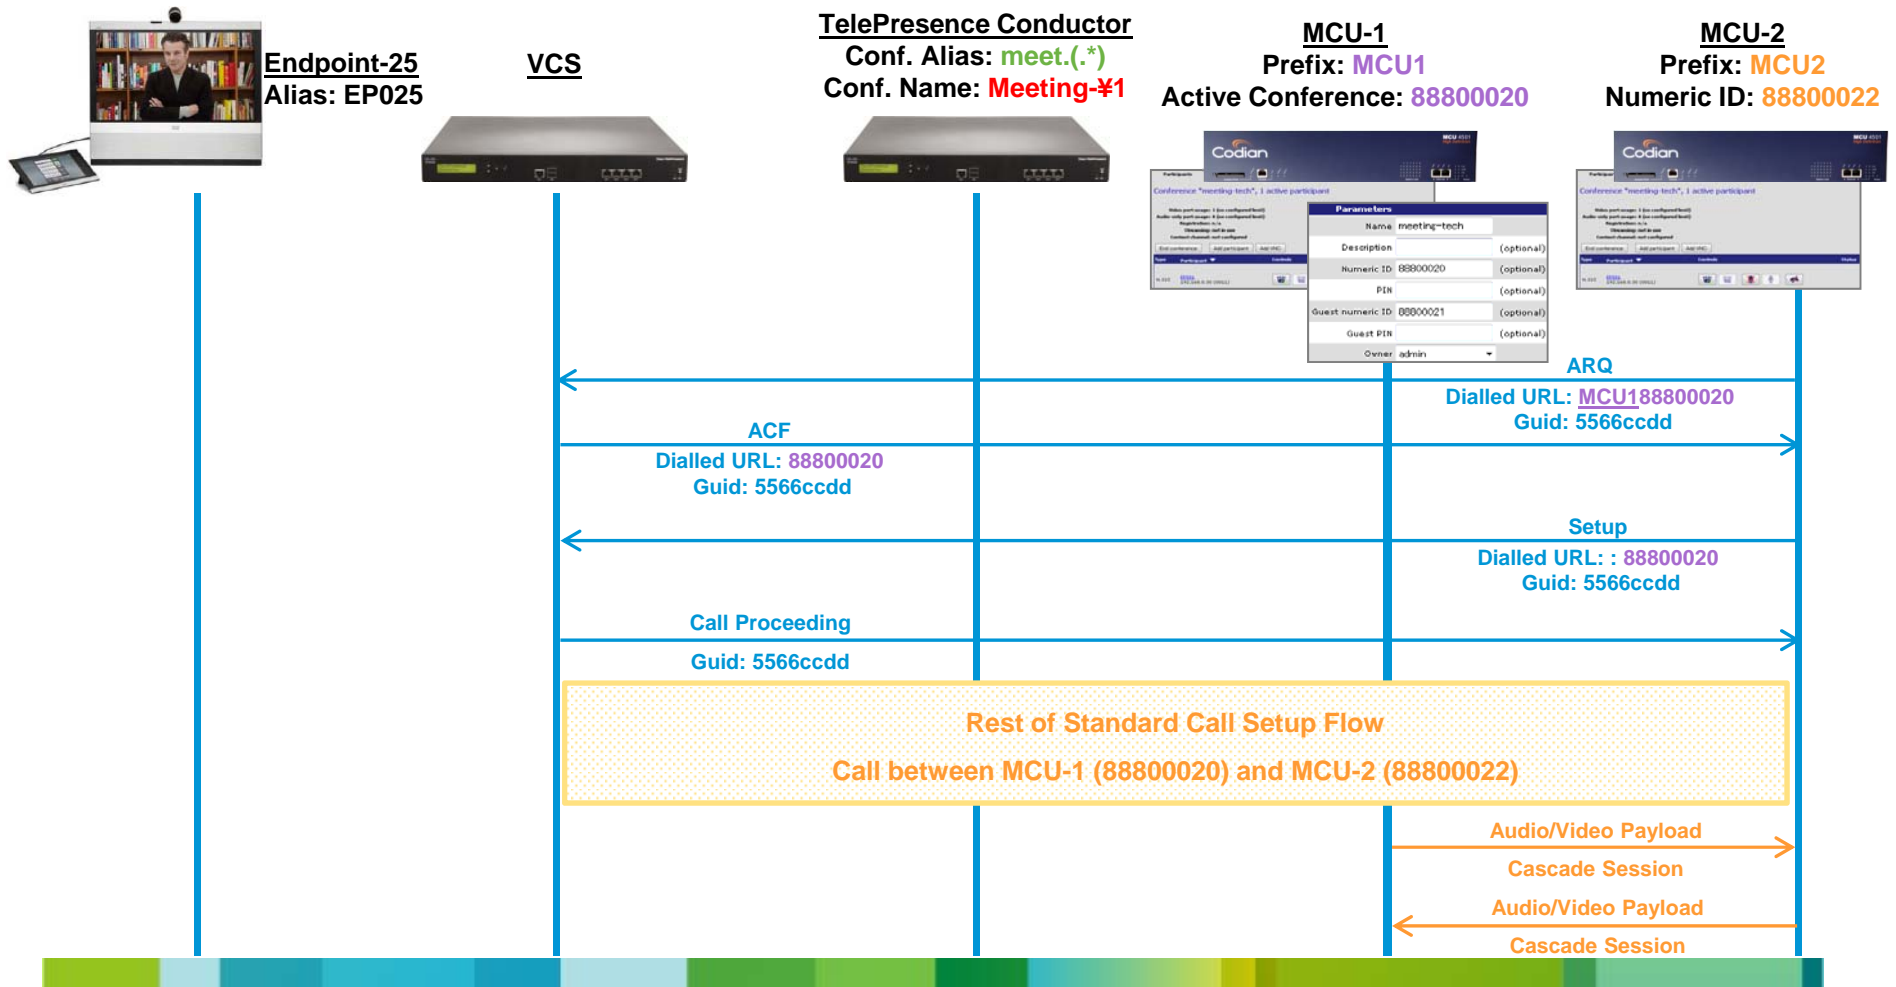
Endpoint-25
Alias: EP025

VCS

TelePresence Conductor
Conf. Alias: meet.(.*)
Conf. Name: Meeting-¥1

MCU-1
Prefix: MCU1
Active Conference: 88800020

MCU-2
Prefix: MCU2
Numeric ID: 88800022

Codian

Conference "meeting-tech", 1 active participant

Parameters

| | | |
|---|---|---|
| Name | meeting-tech | |
| Description | | (optional) |
| Numeric ID | 88800020 | (optional) |
| PIN | | (optional) |
| Guest numeric ID | 88800021 | (optional) |
| Guest PIN | | (optional) |
| Owner | admin | |

Codian

Conference "meeting-tech", 1 active participant

ARQ
Dialled URL: MCU188800020
Guid: 5566ccdd

ACF
Dialled URL: 88800020
Guid: 5566ccdd

Setup
Dialled URL: : 88800020
Guid: 5566ccdd

Call Proceeding
Guid: 5566ccdd

Rest of Standard Call Setup Flow
Call between MCU-1 (88800020) and MCU-2 (88800022)

Audio/Video Payload
Cascade Session
Audio/Video Payload
Cascade Session